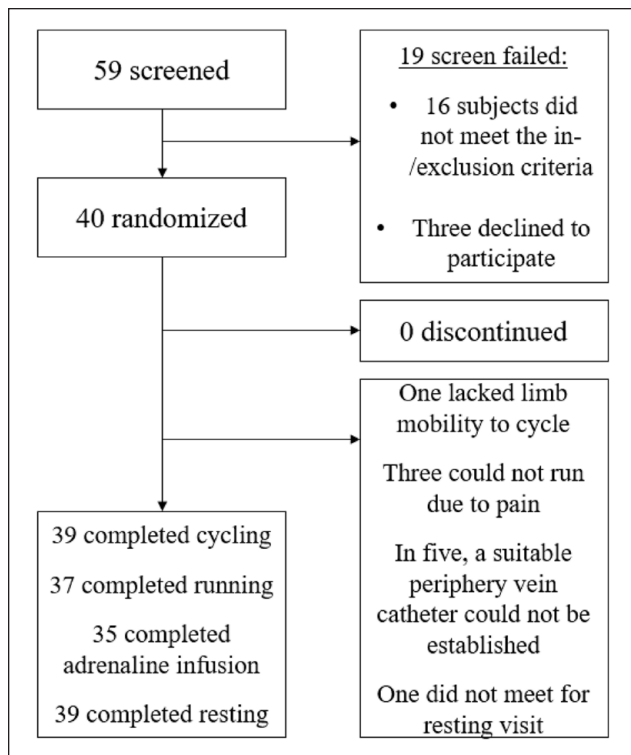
59 screened

19 screen failed:

• 16 subjects did not meet the in-/exclusion criteria

• Three declined to participate

40 randomized

0 discontinued

One lacked limb mobility to cycle

Three could not run due to pain

In five, a suitable periphery vein catheter could not be established

One did not meet for resting visit

39 completed cycling

37 completed running

35 completed adrenaline infusion

39 completed resting